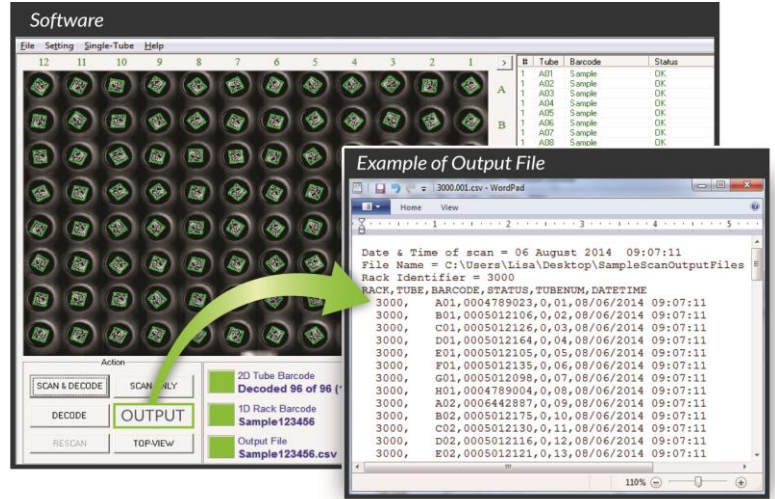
Software

File Setting Single-Tube Help

12 11 10 9 8 7 6 5 4 3 2 1 >

A

B

| # | Tube | Barcode | Status |
|---|---|---|---|
| 1 | A01 | Sample | OK |
| 1 | A02 | Sample | OK |
| 1 | A03 | Sample | OK |
| 1 | A04 | Sample | OK |
| 1 | A05 | Sample | OK |
| 1 | A06 | Sample | OK |
| 1 | A07 | Sample | OK |
| 1 | A08 | Sample | OK |

Action

SCAN & DECODE SCAN ONLY

DECODE OUTPUT

RESCAN TOP-VIEW

2D Tube Barcode
Decoded 96 of 96 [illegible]

1D Rack Barcode
Sample123456

Output File
Sample123456.csv

Example of Output File

3000.001.csv - WordPad

Home View

Date & Time of scan = 06 August 2014 09:07:11
File Name = C:\Users\Lisa\Desktop\SampleScanOutputFiles
Rack Identifier = 3000
RACK,TUBE,BARCODE,STATUS,TUBENUM,DATETIME
3000, A01,0004789023,0,01,08/06/2014 09:07:11
3000, B01,0005012106,0,02,08/06/2014 09:07:11
3000, C01,0005012126,0,03,08/06/2014 09:07:11
3000, D01,0005012164,0,04,08/06/2014 09:07:11
3000, E01,0005012105,0,05,08/06/2014 09:07:11
3000, F01,0005012135,0,06,08/06/2014 09:07:11
3000, G01,0005012098,0,07,08/06/2014 09:07:11
3000, H01,0004789004,0,08,08/06/2014 09:07:11
3000, A02,0006442887,0,09,08/06/2014 09:07:11
3000, B02,0005012175,0,10,08/06/2014 09:07:11
3000, C02,0005012130,0,11,08/06/2014 09:07:11
3000, D02,0005012116,0,12,08/06/2014 09:07:11
3000, E02,0005012121,0,13,08/06/2014 09:07:11

110%